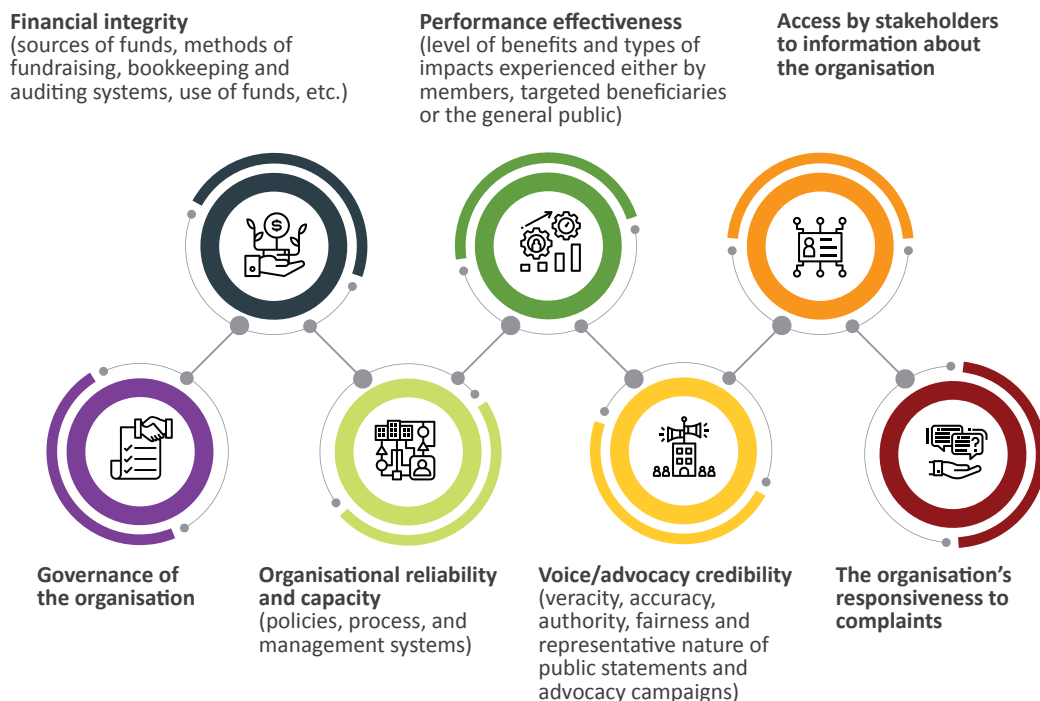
Financial integrity
(sources of funds, methods of fundraising, bookkeeping and auditing systems, use of funds, etc.)

Performance effectiveness
(level of benefits and types of impacts experienced either by members, targeted beneficiaries or the general public)

Access by stakeholders to information about the organisation

Governance of the organisation

Organisational reliability and capacity
(policies, process, and management systems)

Voice/advocacy credibility
(veracity, accuracy, authority, fairness and representative nature of public statements and advocacy campaigns)

The organisation's responsiveness to complaints